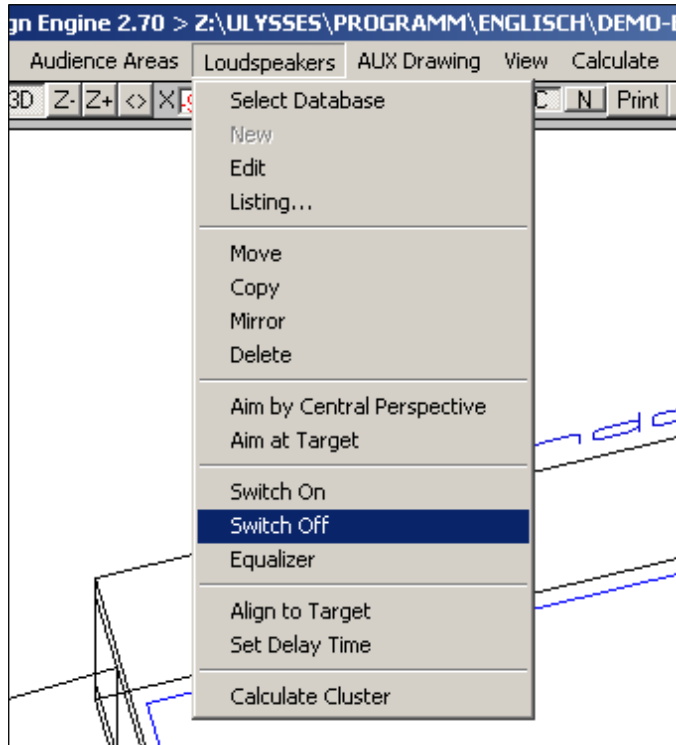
gn Engine 2.70 > Z:\ULYSSES\PROGRAMM\ENGLISCH\DEMO-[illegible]

Audience Areas Loudspeakers AUX Drawing View Calculate

3D Z- Z+ <> X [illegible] C N Print

Select Database
New
Edit
Listing...

Move
Copy
Mirror
Delete

Aim by Central Perspective
Aim at Target

Switch On
Switch Off
Equalizer

Align to Target
Set Delay Time

Calculate Cluster